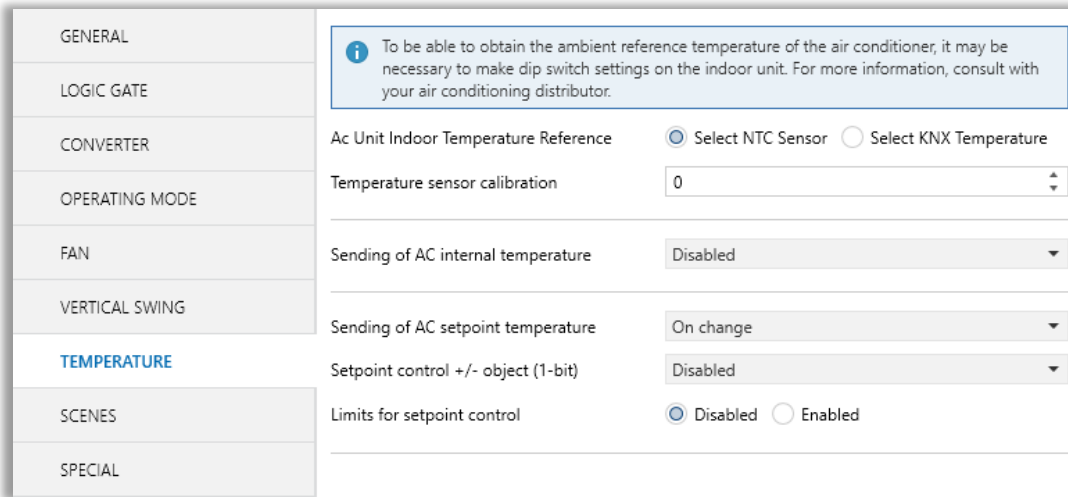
GENERAL

LOGIC GATE

CONVERTER

OPERATING MODE

FAN

VERTICAL SWING

TEMPERATURE

SCENES

SPECIAL

To be able to obtain the ambient reference temperature of the air conditioner, it may be necessary to make dip switch settings on the indoor unit. For more information, consult with your air conditioning distributor.

Ac Unit Indoor Temperature Reference Select NTC Sensor Select KNX Temperature

Temperature sensor calibration 0

Sending of AC internal temperature Disabled

Sending of AC setpoint temperature On change

Setpoint control +/- object (1-bit) Disabled

Limits for setpoint control Disabled Enabled